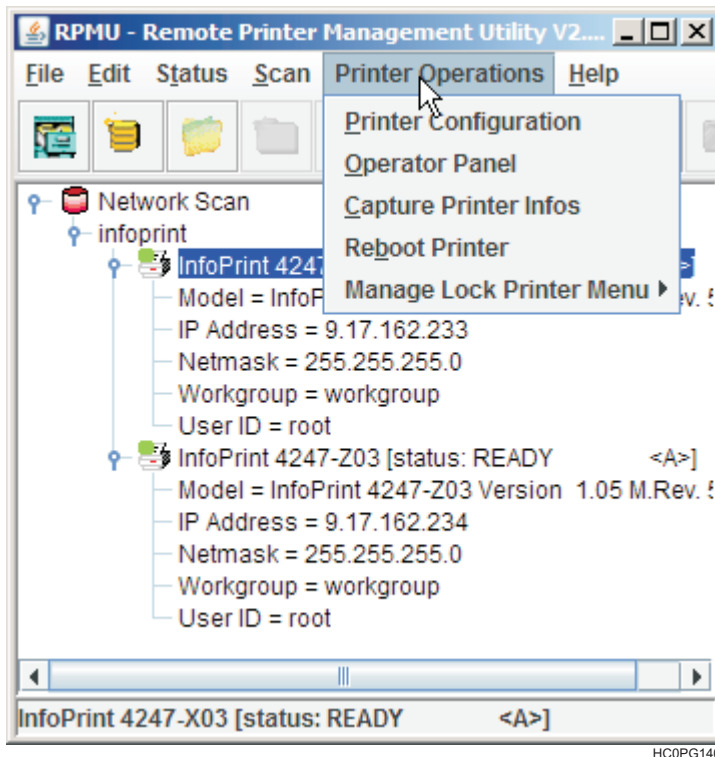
RPMU - Remote Printer Management Utility V2....

File Edit Status Scan Printer Operations Help

Printer Configuration
Operator Panel
Capture Printer Infos
Reboot Printer
Manage Lock Printer Menu

Network Scan
infoprint
InfoPrint 4247 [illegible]
Model = InfoP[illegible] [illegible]ev. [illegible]
IP Address = 9.17.162.233
Netmask = 255.255.255.0
Workgroup = workgroup
User ID = root
InfoPrint 4247-Z03 [status: READY <A>]
Model = InfoPrint 4247-Z03 Version 1.05 M.Rev. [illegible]
IP Address = 9.17.162.234
Netmask = 255.255.255.0
Workgroup = workgroup
User ID = root

InfoPrint 4247-X03 [status: READY <A>]

HC0PG14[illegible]